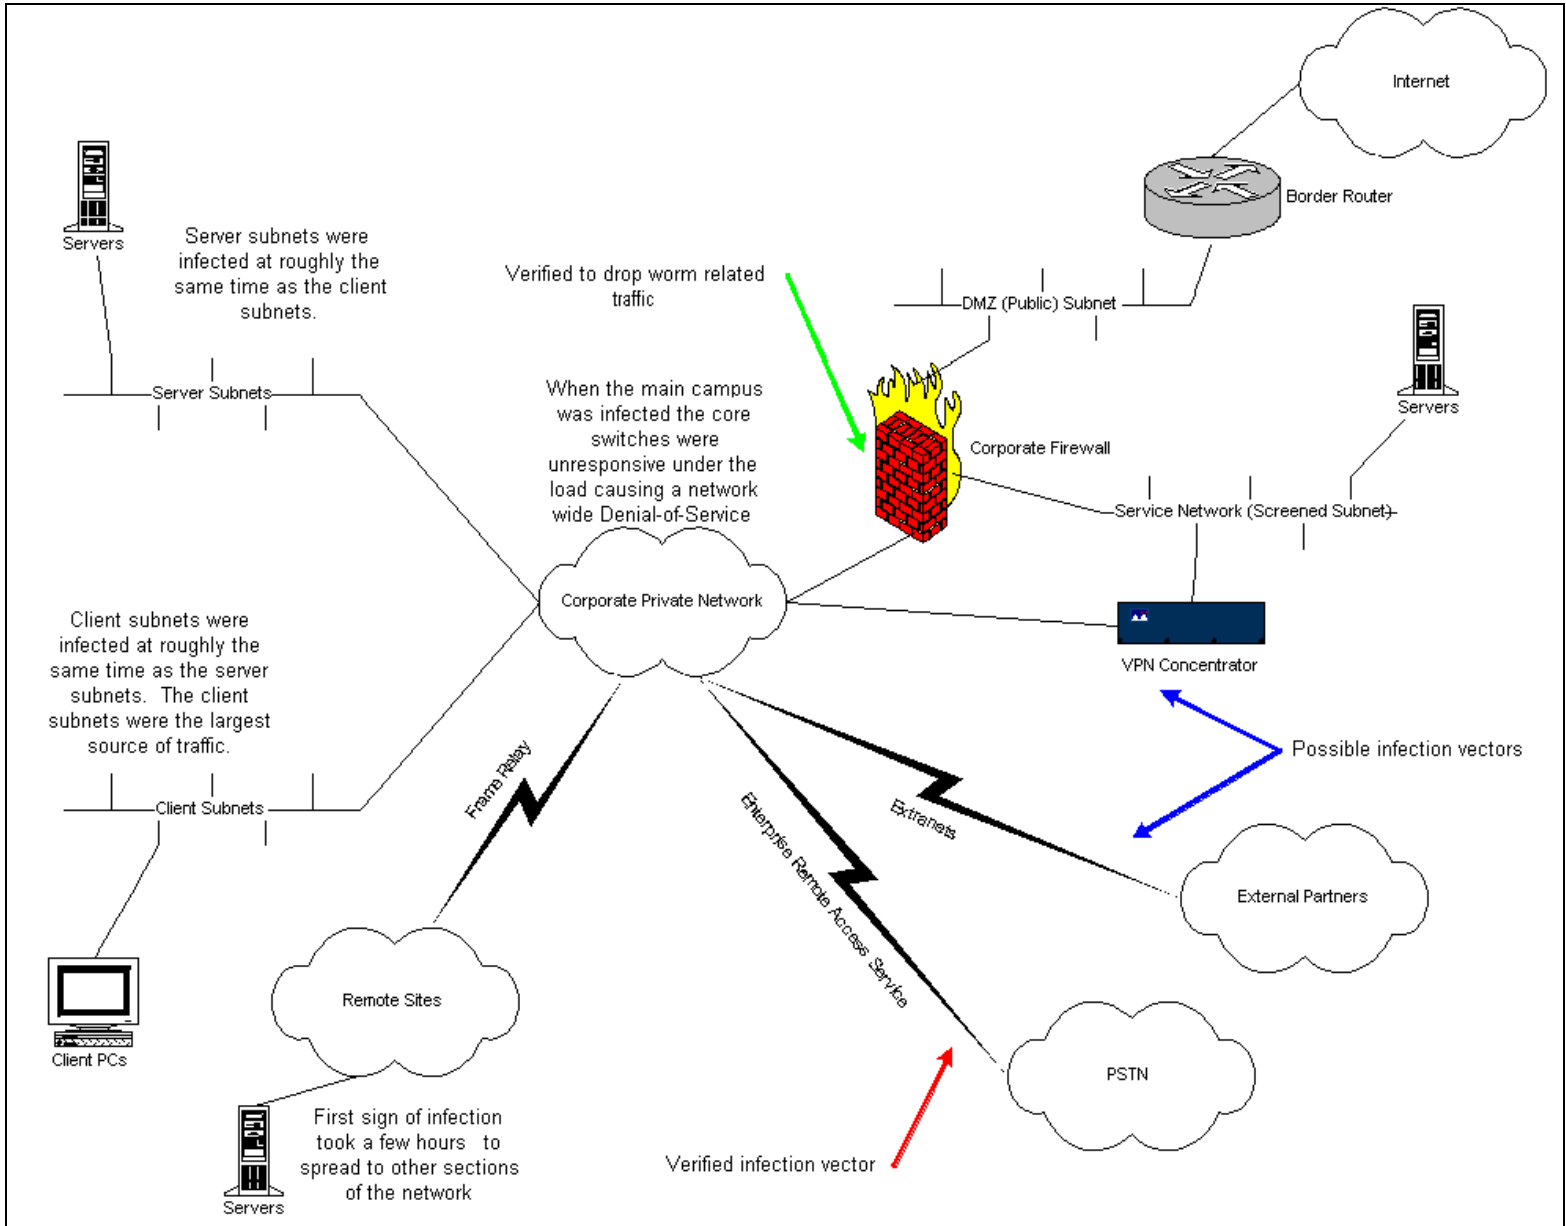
Internet

Border Router

Servers

Server subnets were infected at roughly the same time as the client subnets.

Verified to drop worm related traffic

DMZ (Public) Subnet

Servers

Server Subnets

When the main campus was infected the core switches were unresponsive under the load causing a network wide Denial-of-Service

Corporate Firewall

Service Network (Screened Subnet)

Corporate Private Network

Client subnets were infected at roughly the same time as the server subnets. The client subnets were the largest source of traffic.

VPN Concentrator

Possible infection vectors

Client Subnets

Frame Relay

Extranets

Enterprise Remote Access Service

External Partners

Client PCs

Remote Sites

PSTN

Servers

First sign of infection took a few hours to spread to other sections of the network

Verified infection vector